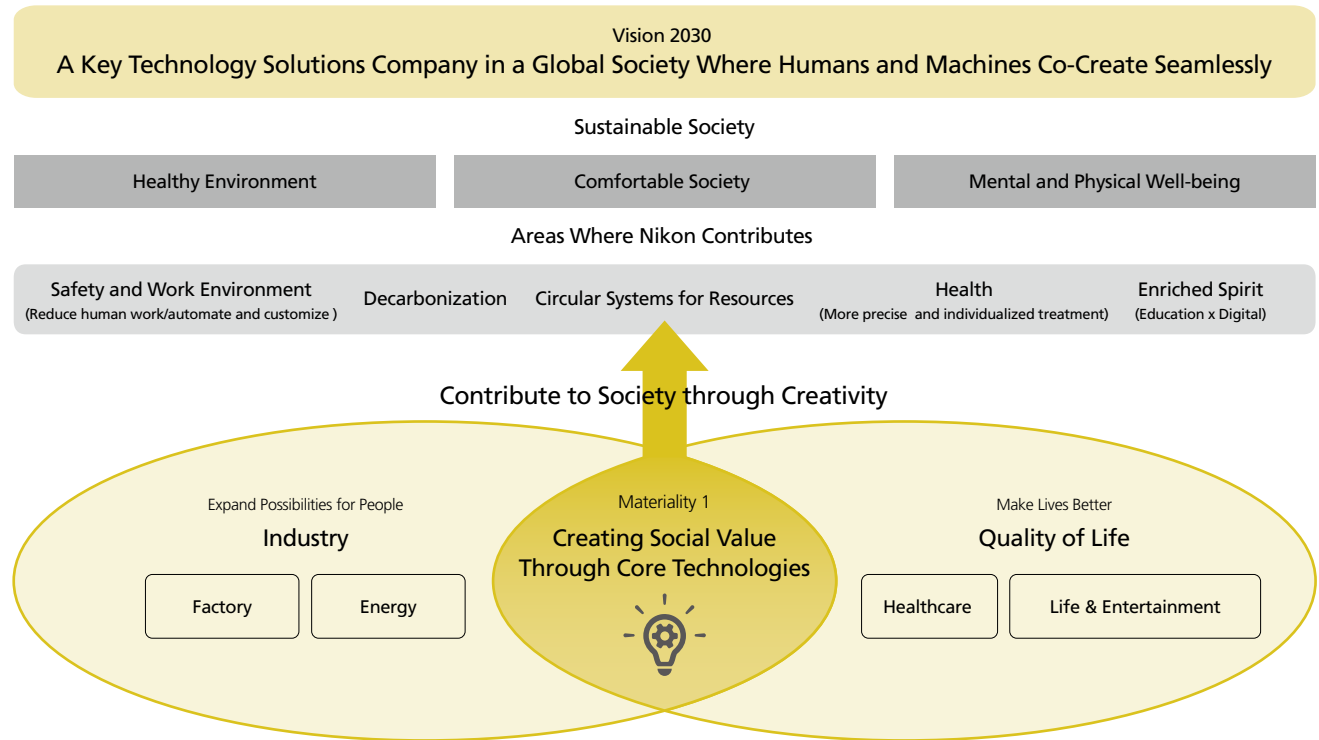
Vision 2030
A Key Technology Solutions Company in a Global Society Where Humans and Machines Co-Create Seamlessly

Sustainable Society

Healthy Environment

Comfortable Society

Mental and Physical Well-being

Areas Where Nikon Contributes

Safety and Work Environment
(Reduce human work/automate and customize )

Decarbonization

Circular Systems for Resources

Health
(More precise and individualized treatment)

Enriched Spirit
(Education x Digital)

Contribute to Society through Creativity

Expand Possibilities for People
Industry

Factory

Energy

Materiality 1
Creating Social Value Through Core Technologies

Make Lives Better
Quality of Life

Healthcare

Life & Entertainment